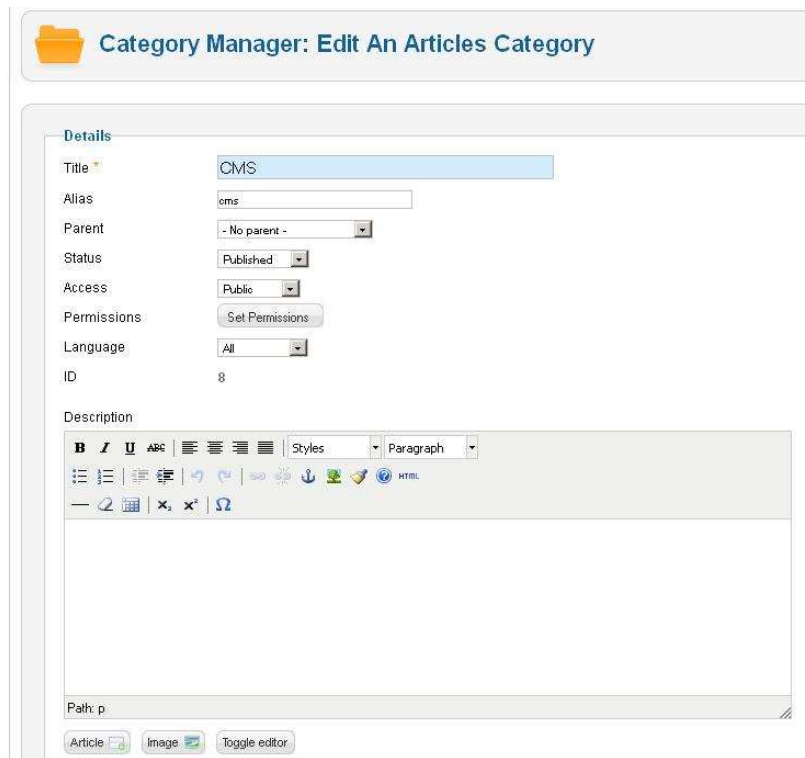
Category Manager: Edit An Articles Category

Details

Title *
CMS

Alias
cms

Parent
- No parent -

Status
Published

Access
Public

Permissions
Set Permissions

Language
All

ID
8

Description

B I U ABC
Styles
Paragraph

HTML

$x_2$ $x^2$ Ω

Path: p

Article
Image
Toggle editor